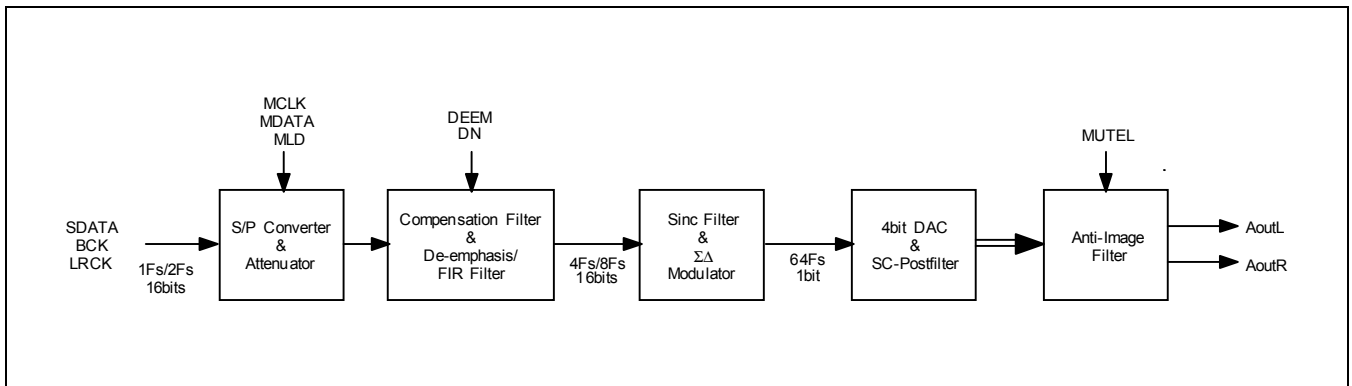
MCLK
MDATA
MLD

DEEM
DN

MUTEL

SDATA
BCK
LRCK

1Fs/2Fs
16bits

S/P Converter
&
Attenuator

Compensation Filter
&
De-emphasis/
FIR Filter

4Fs/8Fs
16bits

Sinc Filter
&
$\Sigma\Delta$
Modulator

64Fs
1bit

4bit DAC
&
SC-Postfilter

Anti-Image
Filter

AoutL

AoutR